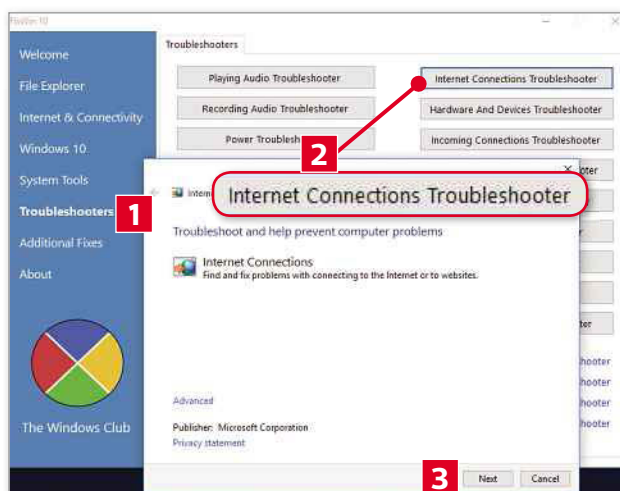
FixWin 10

Welcome
File Explorer
Internet & Connectivity
Windows 10
System Tools
Troubleshooters
Additional Fixes
About

The Windows Club

Troubleshooters

Playing Audio Troubleshooter
Internet Connections Troubleshooter
Recording Audio Troubleshooter
Hardware And Devices Troubleshooter
Power Troublesh
Incoming Connections Troubleshooter

1
2
3

Intern
Internet Connections Troubleshooter

Troubleshoot and help prevent computer problems

Internet Connections
Find and fix problems with connecting to the Internet or to websites.

Advanced

Publisher: Microsoft Corporation
Privacy statement

Next
Cancel

oter
r
ter
hooter
hooter
hooter
hooter